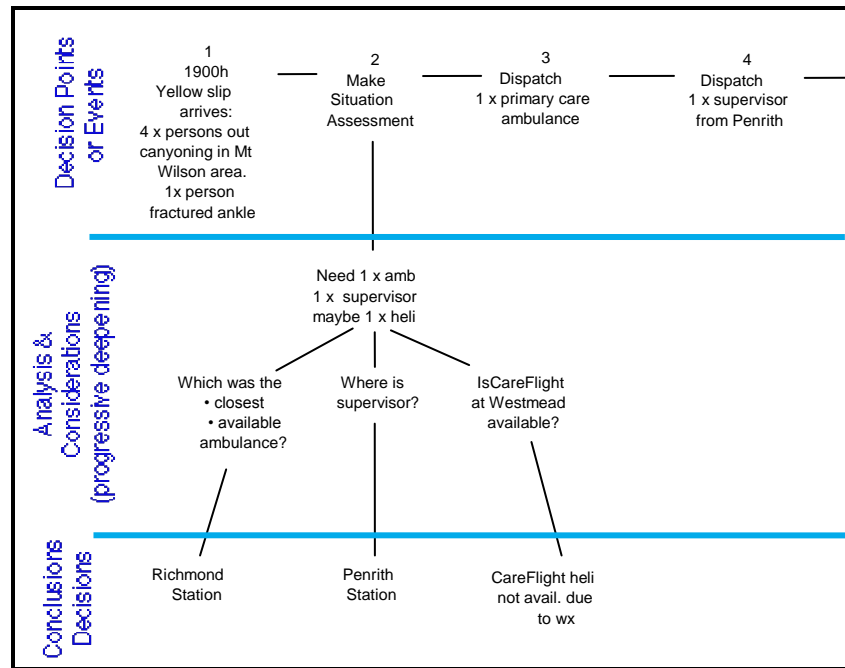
Decision Points or Events

1
1900h
Yellow slip arrives:
4 x persons out canyoning in Mt Wilson area.
1x person fractured ankle

2
Make Situation Assessment

3
Dispatch
1 x primary care ambulance

4
Dispatch
1 x supervisor from Penrith

Analysis & Considerations (progressive deepening)

Need 1 x amb
1 x supervisor
maybe 1 x heli

Which was the
• closest
• available
ambulance?

Where is supervisor?

IsCareFlight at Westmead available?

Conclusions Decisions

Richmond Station

Penrith Station

CareFlight heli not avail. due to wx